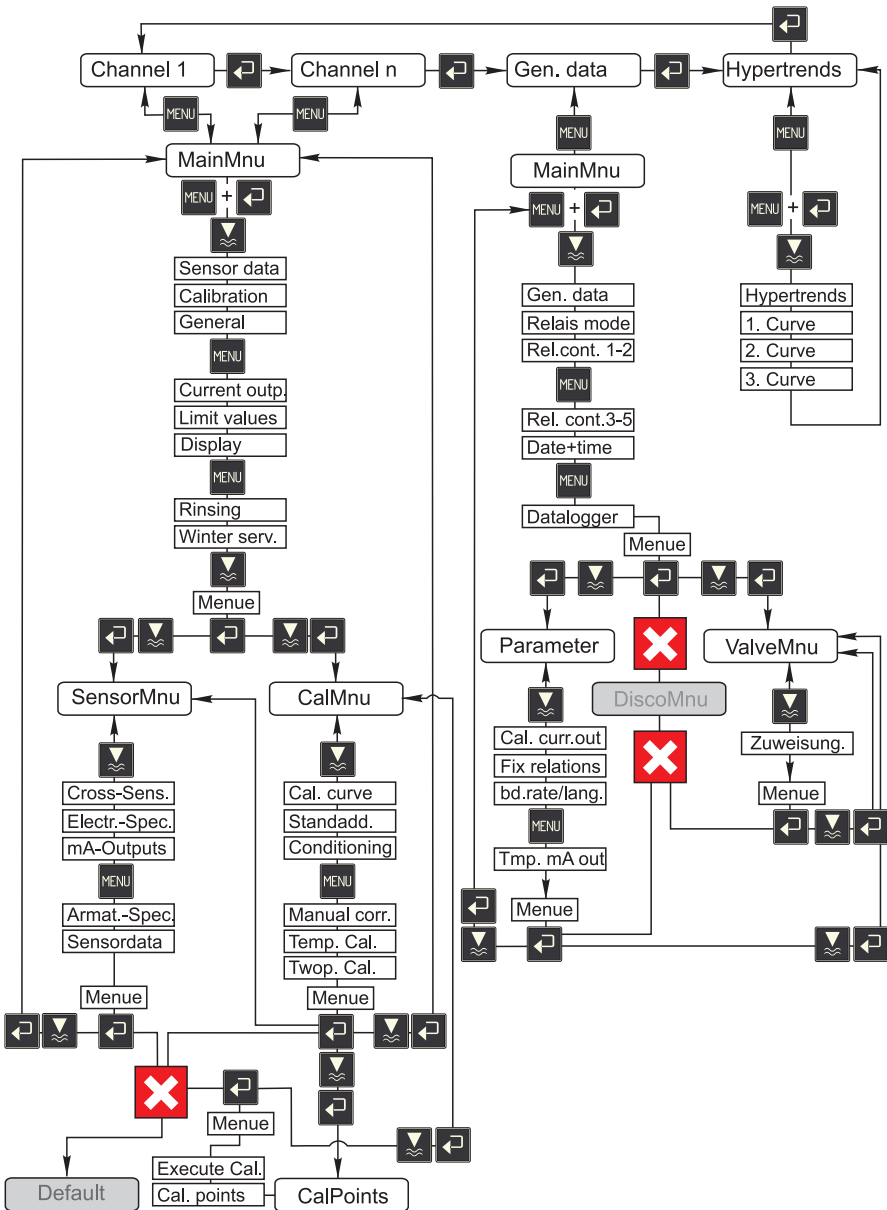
Channel 1
Channel n
Gen. data
Hypertrends
MENU
MENU
MainMnu
MENU +
Sensor data
Calibration
General
MENU
Current outp.
Limit values
Display
MENU
Rinsing
Winter serv.
Menue
SensorMnu
CalMnu
Cross-Sens.
Electr.-Spec.
mA-Outputs
MENU
Armat.-Spec.
Sensordata
Menue
Cal. curve
Standadd.
Conditioning
MENU
Manual corr.
Temp. Cal.
Twop. Cal.
Menue
Menue
Execute Cal.
Cal. points
CalPoints
Default
MENU
MainMnu
MENU +
Gen. data
Relais mode
Rel.cont. 1-2
MENU
Rel. cont.3-5
Date+time
MENU
Datalogger
Menue
Parameter
DiscoMnu
ValveMnu
Cal. curr.out
Fix relations
bd.rate/lang.
MENU
Tmp. mA out
Menue
Zuweisung.
Menue
MENU
MENU +
Hypertrends
1. Curve
2. Curve
3. Curve